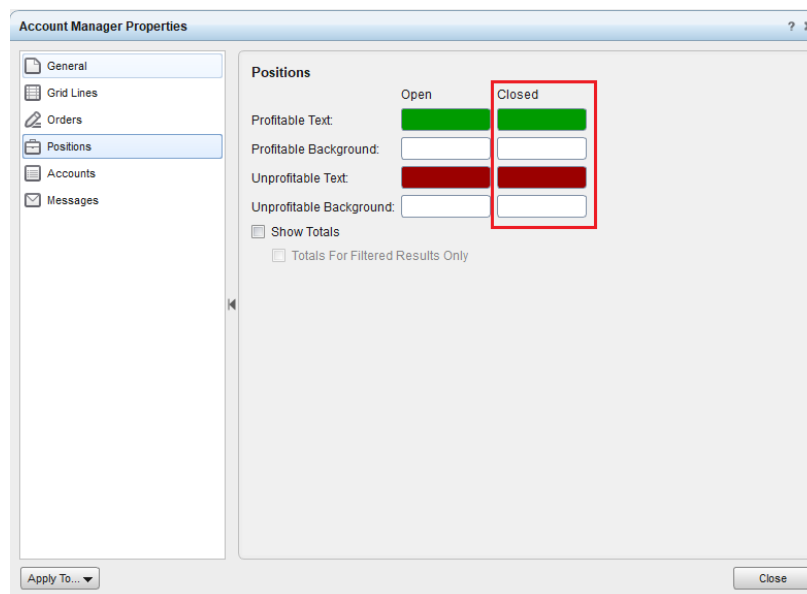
Account Manager Properties

?

General
Grid Lines
Orders
Positions
Accounts
Messages

Positions

| | Open | Closed |
|---|---|---|
| Profitable Text: | | |
| Profitable Background: | | |
| Unprofitable Text: | | |
| Unprofitable Background: | | |

Show Totals
Totals For Filtered Results Only

Apply To...

Close